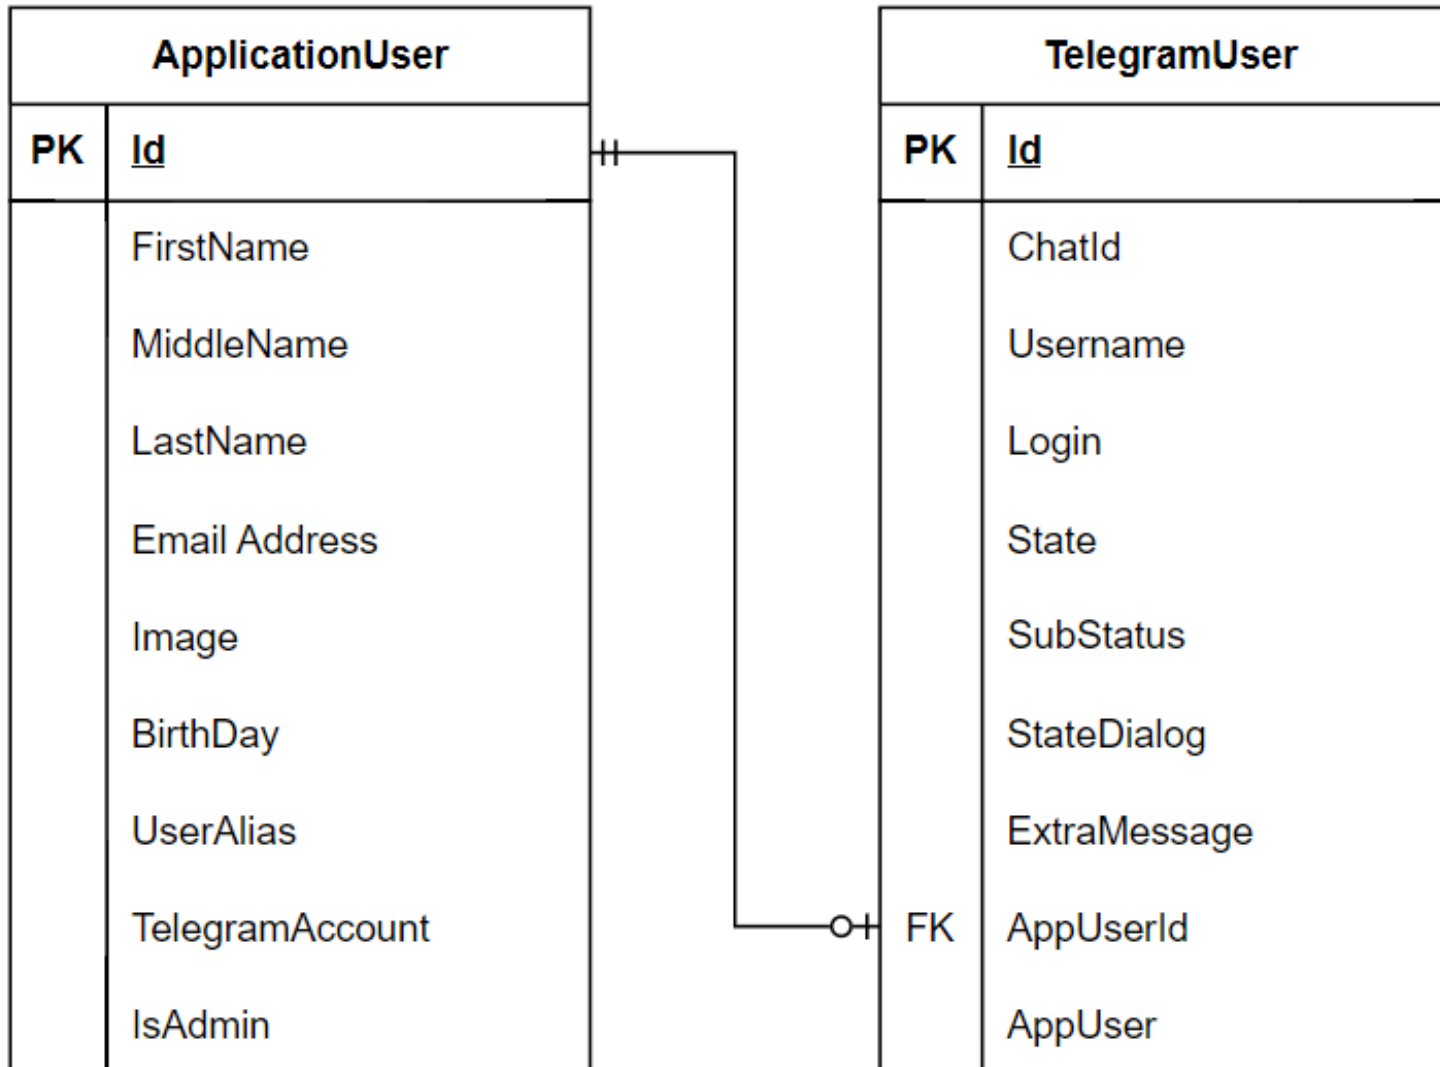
ApplicationUser

| PK | Id |
|---|---|
| | FirstName |
| | MiddleName |
| | LastName |
| | Email Address |
| | Image |
| | BirthDay |
| | UserAlias |
| | TelegramAccount |
| | IsAdmin |

TelegramUser

| PK | Id |
|---|---|
| | ChatId |
| | Username |
| | Login |
| | State |
| | SubStatus |
| | StateDialog |
| | ExtraMessage |
| FK | AppUserId |
| | AppUser |